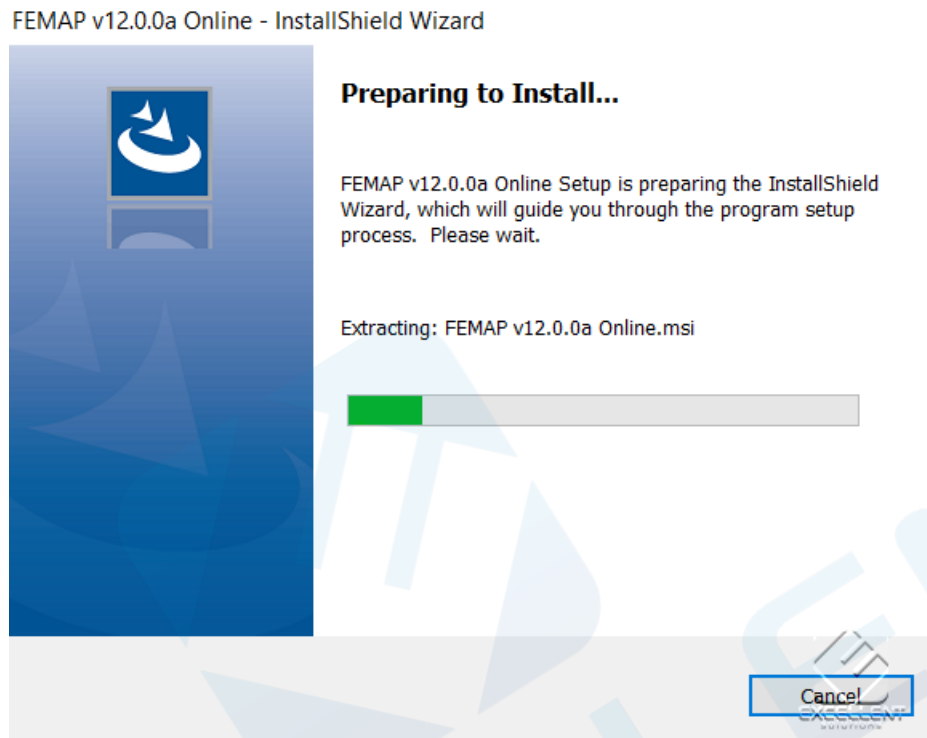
FEMAP v12.0.0a Online - InstallShield Wizard

Preparing to Install...

FEMAP v12.0.0a Online Setup is preparing the InstallShield Wizard, which will guide you through the program setup process. Please wait.

Extracting: FEMAP v12.0.0a Online.msi

Cancel

EXCELLENT